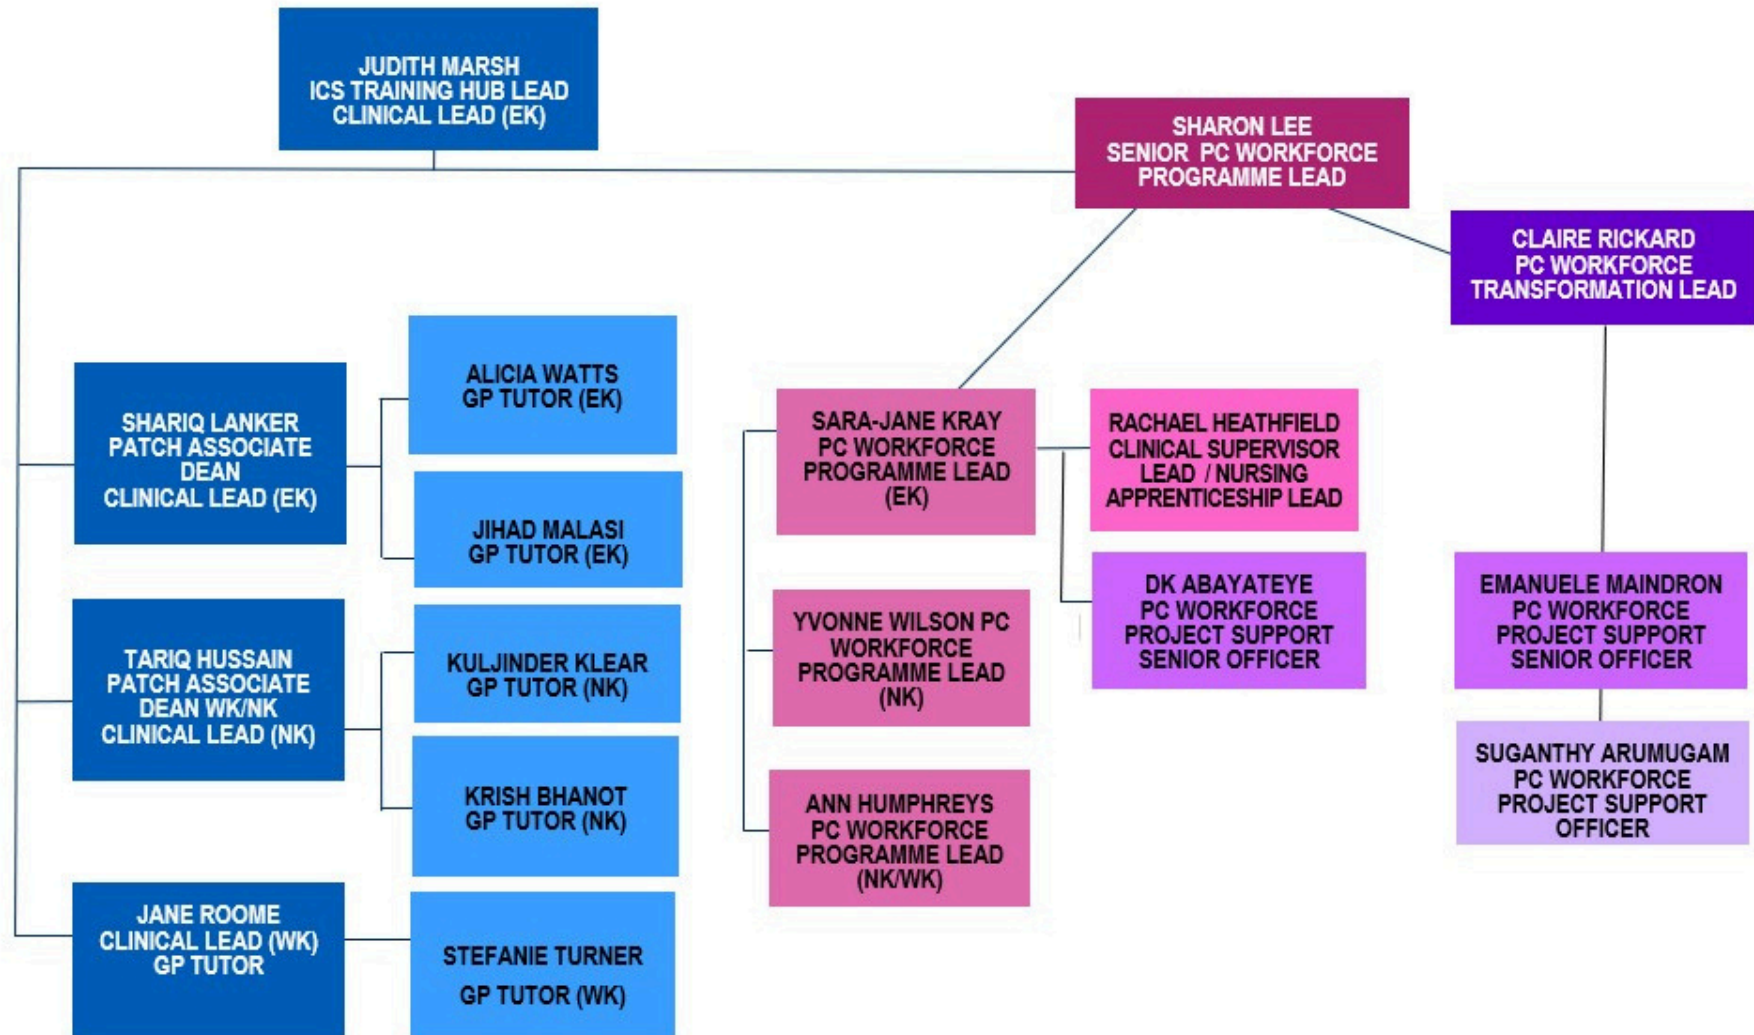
JUDITH MARSH
ICS TRAINING HUB LEAD
CLINICAL LEAD (EK)

SHARON LEE
SENIOR PC WORKFORCE PROGRAMME LEAD

CLAIRE RICKARD
PC WORKFORCE TRANSFORMATION LEAD

SHARIQ LANKER
PATCH ASSOCIATE DEAN
CLINICAL LEAD (EK)

ALICIA WATTS
GP TUTOR (EK)

JIHAD MALASI
GP TUTOR (EK)

TARIQ HUSSAIN
PATCH ASSOCIATE DEAN WK/NK
CLINICAL LEAD (NK)

KULJINDER KLEAR
GP TUTOR (NK)

KRISH BHANOT
GP TUTOR (NK)

JANE ROOME
CLINICAL LEAD (WK)
GP TUTOR

STEFANIE TURNER
GP TUTOR (WK)

SARA-JANE KRAY
PC WORKFORCE PROGRAMME LEAD (EK)

YVONNE WILSON PC WORKFORCE PROGRAMME LEAD (NK)

ANN HUMPHREYS
PC WORKFORCE PROGRAMME LEAD (NK/WK)

RACHAEL HEATHFIELD
CLINICAL SUPERVISOR LEAD / NURSING APPRENTICESHIP LEAD

DK ABAYATEYE
PC WORKFORCE PROJECT SUPPORT SENIOR OFFICER

EMANUELE MAINDRON
PC WORKFORCE PROJECT SUPPORT SENIOR OFFICER

SUGANTHY ARUMUGAM
PC WORKFORCE PROJECT SUPPORT OFFICER